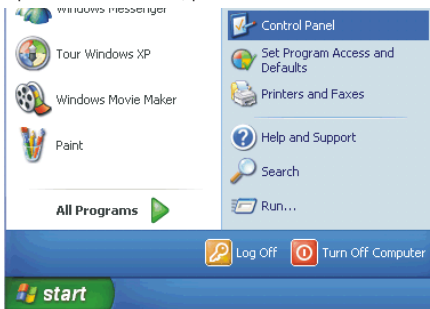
Windows Messenger

Tour Windows XP

Windows Movie Maker

Paint

All Programs

Control Panel

Set Program Access and Defaults

Printers and Faxes

Help and Support

Search

Run...

Log Off

Turn Off Computer

start